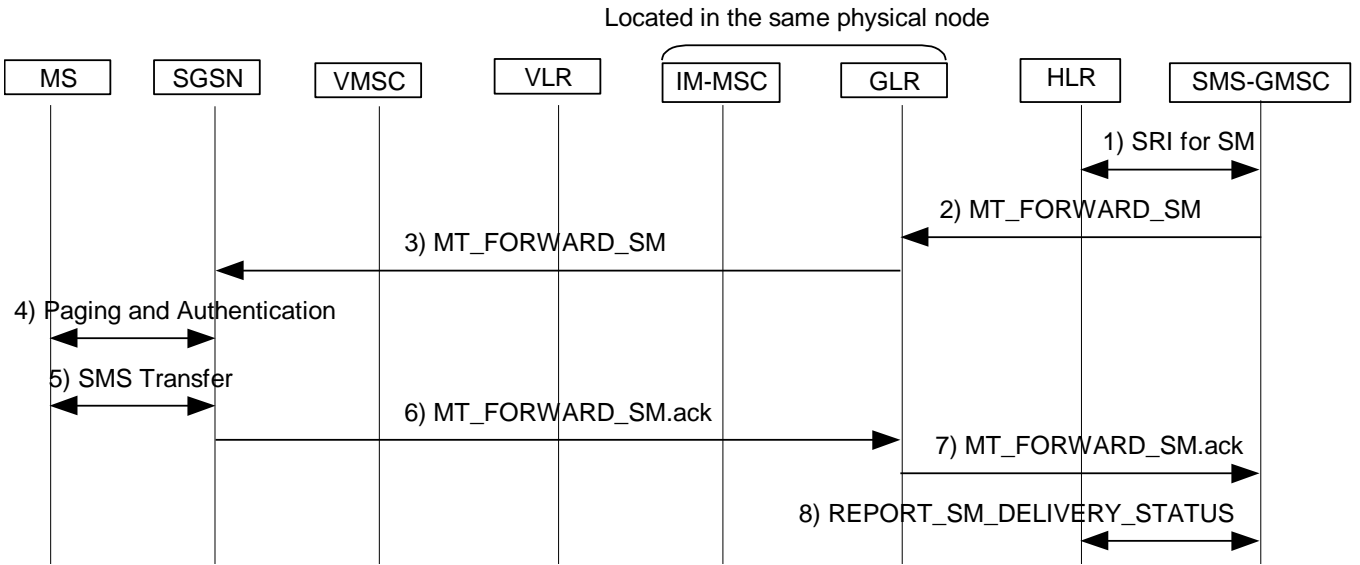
Located in the same physical node

MS

SGSN

VMSC

VLR

IM-MSC

GLR

HLR

SMS-GMSC

1) SRI for SM

2) MT_FORWARD_SM

3) MT_FORWARD_SM

4) Paging and Authentication

5) SMS Transfer

6) MT_FORWARD_SM.ack

7) MT_FORWARD_SM.ack

8) REPORT_SM_DELIVERY_STATUS